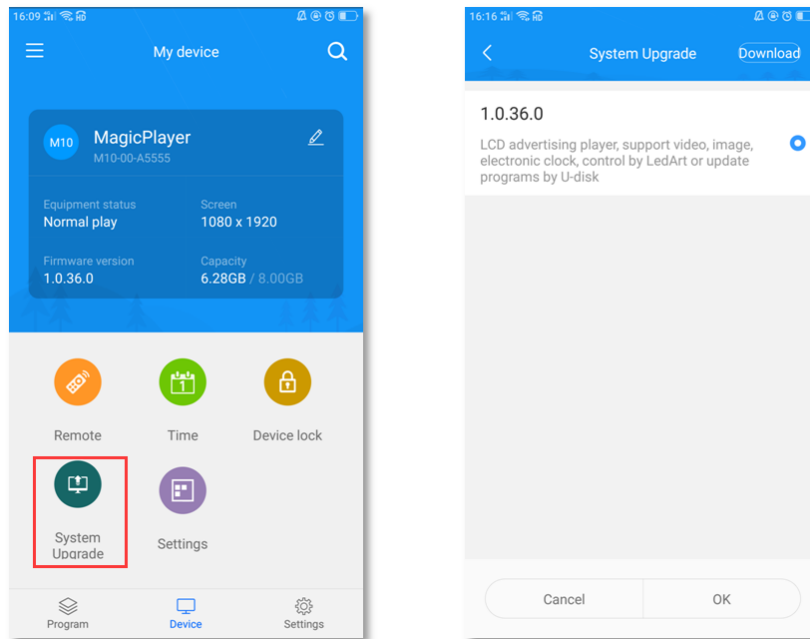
16:09

My device

M10 MagicPlayer
M10-00-A5555

Equipment status
Normal play

Screen
1080 x 1920

Firmware version
1.0.36.0

Capacity
6.28GB / 8.00GB

Remote

Time

Device lock

System Upgrade

Settings

Program

Device

Settings

16:16

System Upgrade

Download

1.0.36.0

LCD advertising player, support video, image, electronic clock, control by LedArt or update programs by U-disk

Cancel

OK